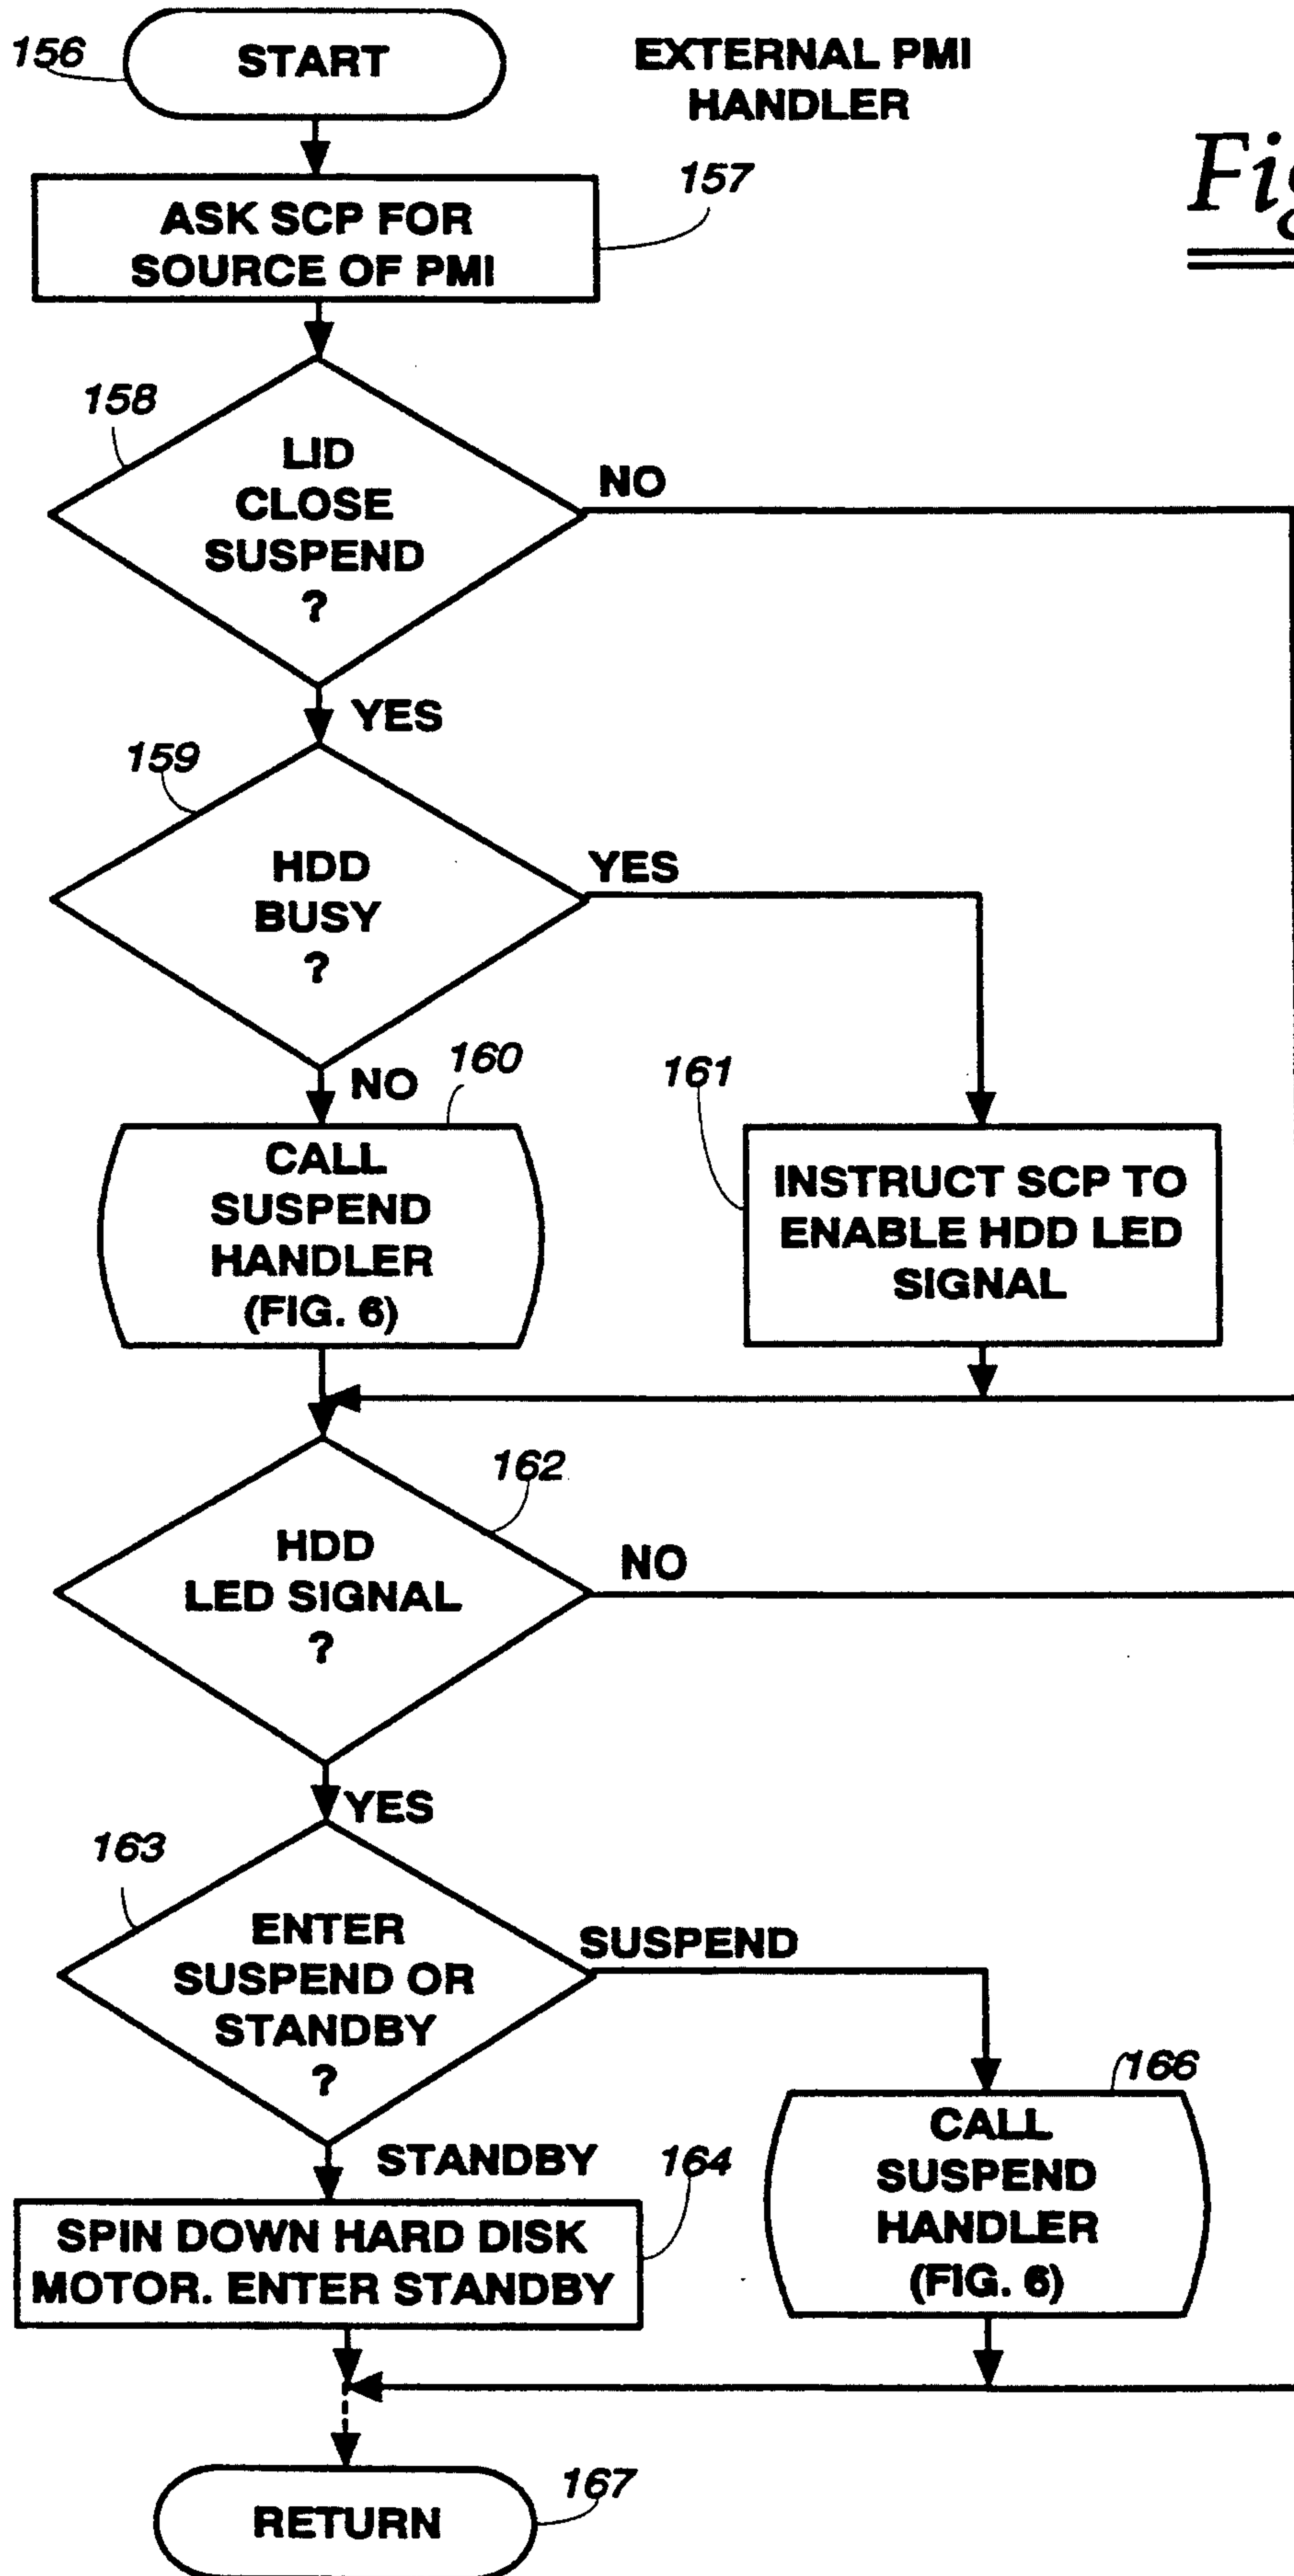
156 START

EXTERNAL PMI HANDLER

Fi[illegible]

157 ASK SCP FOR SOURCE OF PMI

158 LID CLOSE SUSPEND ?

NO

YES

159 HDD BUSY ?

YES

NO

160 CALL SUSPEND HANDLER (FIG. 6)

161 INSTRUCT SCP TO ENABLE HDD LED SIGNAL

162 HDD LED SIGNAL ?

NO

YES

163 ENTER SUSPEND OR STANDBY ?

SUSPEND

STANDBY

164 SPIN DOWN HARD DISK MOTOR. ENTER STANDBY

166 CALL SUSPEND HANDLER (FIG. 6)

167 RETURN